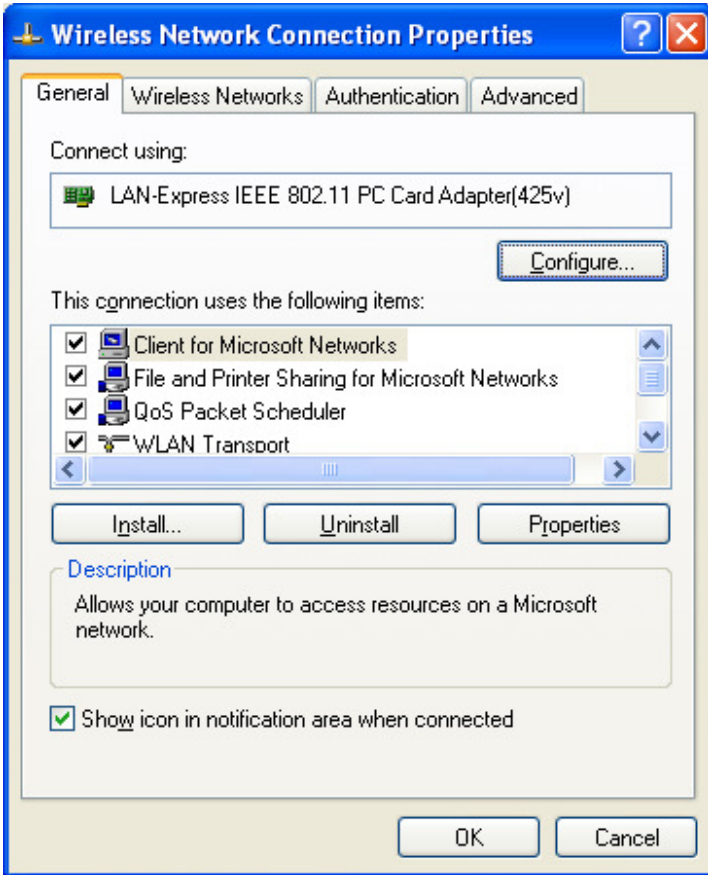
Wireless Network Connection Properties

General | Wireless Networks | Authentication | Advanced

Connect using:

LAN-Express IEEE 802.11 PC Card Adapter(425v)

Configure...

This connection uses the following items:

Client for Microsoft Networks
File and Printer Sharing for Microsoft Networks
QoS Packet Scheduler
WLAN Transport

Install... | Uninstall | Properties

Description

Allows your computer to access resources on a Microsoft network.

Show icon in notification area when connected

OK | Cancel